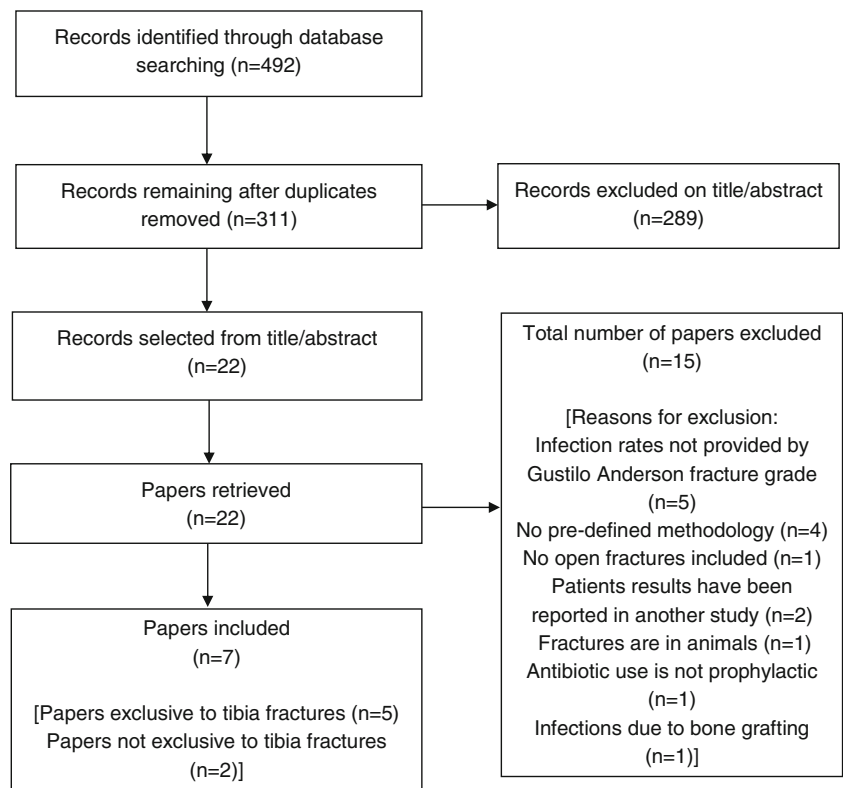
Records identified through database searching (n=492)

Records remaining after duplicates removed (n=311)

Records excluded on title/abstract (n=289)

Records selected from title/abstract (n=22)

Total number of papers excluded (n=15)

[Reasons for exclusion:
Infection rates not provided by Gustilo Anderson fracture grade (n=5)
No pre-defined methodology (n=4)
No open fractures included (n=1)
Patients results have been reported in another study (n=2)
Fractures are in animals (n=1)
Antibiotic use is not prophylactic (n=1)
Infections due to bone grafting (n=1)]

Papers retrieved (n=22)

Papers included (n=7)

[Papers exclusive to tibia fractures (n=5)
Papers not exclusive to tibia fractures (n=2)]